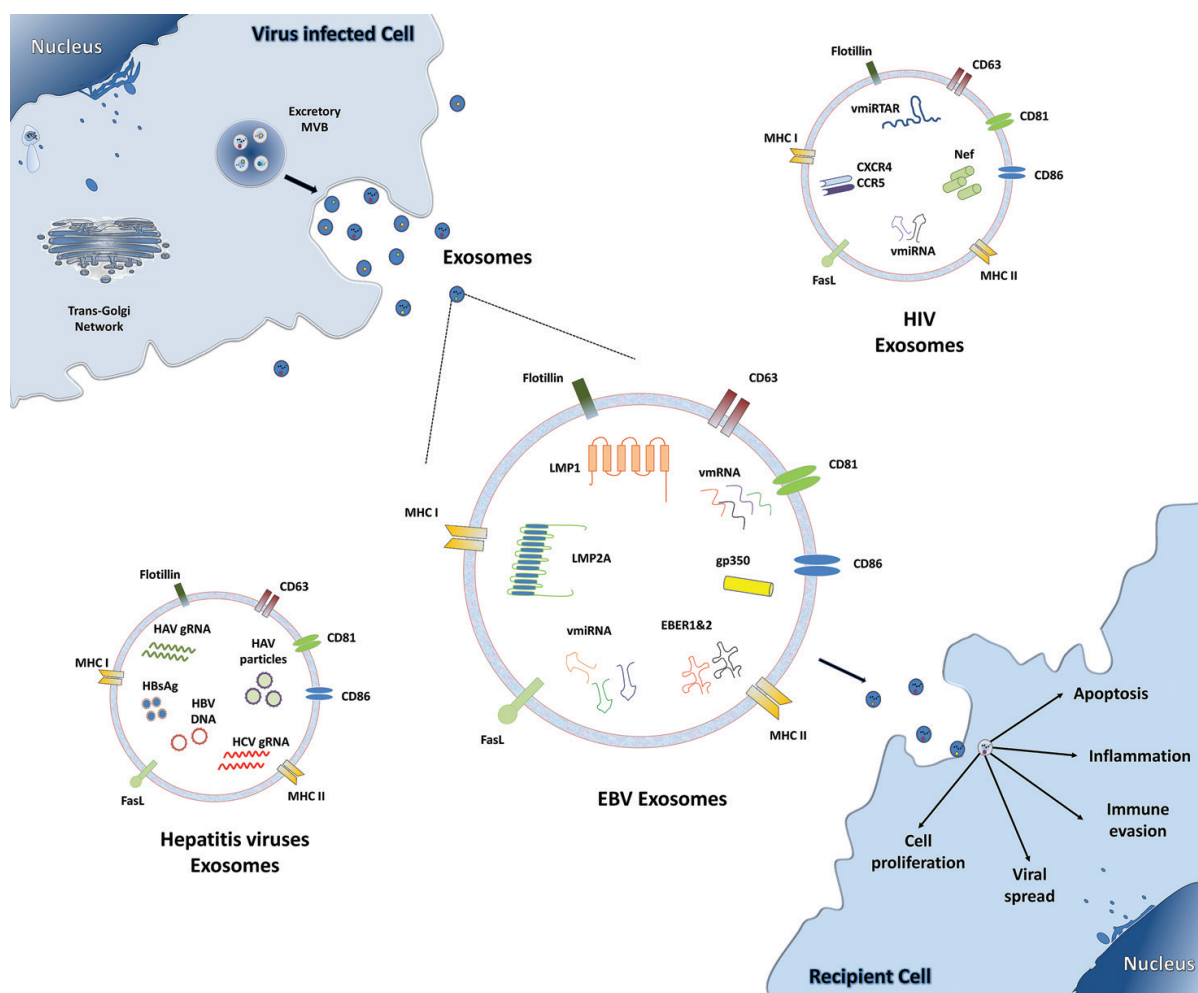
Nucleus

Virus infected Cell

Excretory MVB

Trans-Golgi Network

Exosomes

Flotillin
CD63
vmiRTAR
CD81
MHC I
CXCR4
CCR5
Nef
CD86
vmiRNA
FasL
MHC II

HIV Exosomes

Flotillin
CD63
LMP1
vmRNA
CD81
MHC I
LMP2A
gp350
CD86
vmiRNA
EBER1&2
FasL
MHC II

EBV Exosomes

Flotillin
CD63
HAV gRNA
HAV particles
CD81
MHC I
HBsAg
HBV DNA
CD86
HCV gRNA
FasL
MHC II

Hepatitis viruses Exosomes

Apoptosis
Inflammation
Immune evasion
Cell proliferation
Viral spread

Recipient Cell

Nucleus